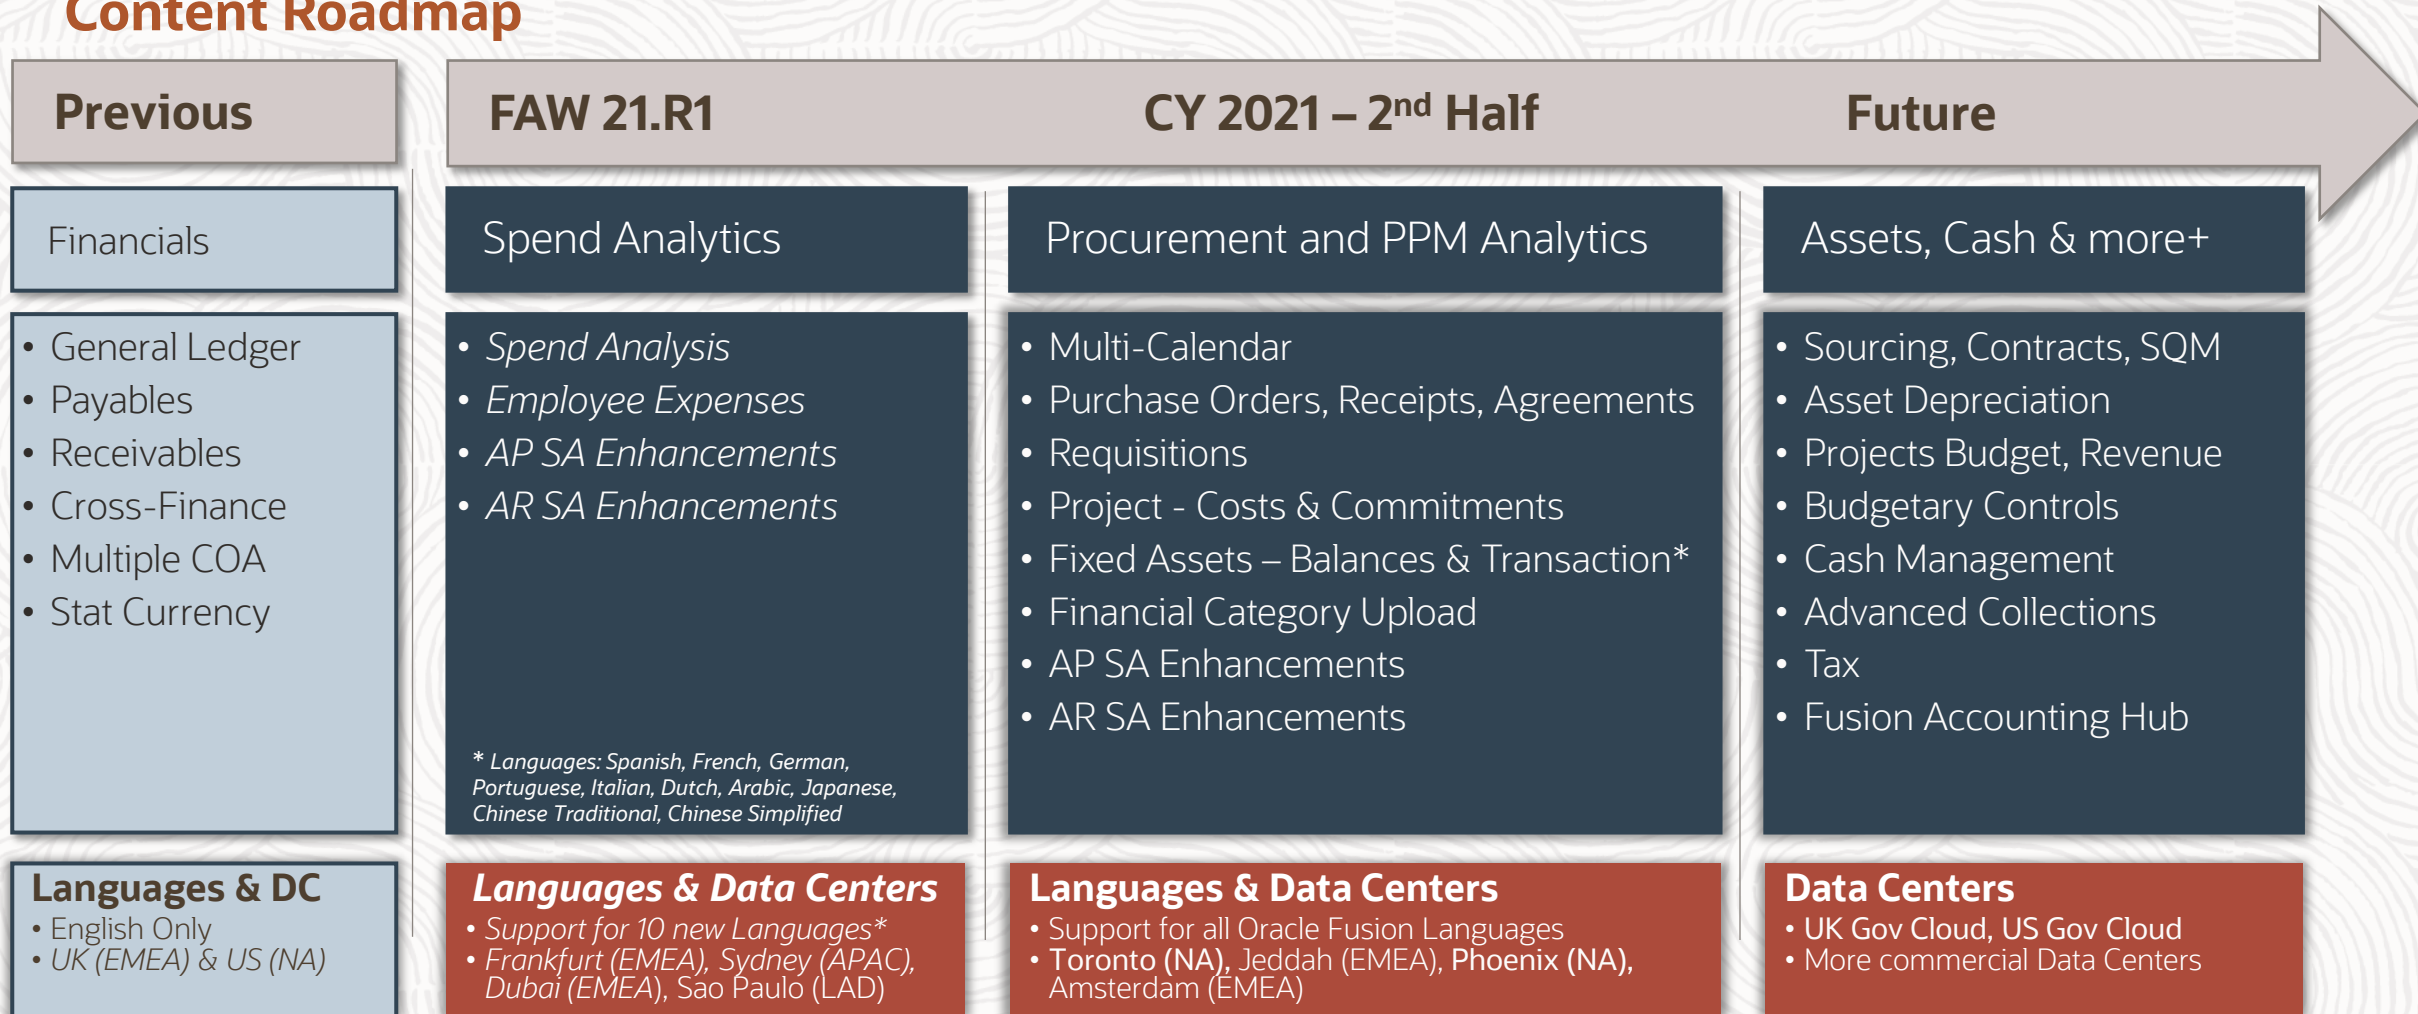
Content Roadmap

Previous

FAW 21.R1

CY 2021 – 2$^{nd}$ Half

Future

Financials

- General Ledger
- Payables
- Receivables
- Cross-Finance
- Multiple COA
- Stat Currency

Languages & DC
• English Only
• UK (EMEA) & US (NA)

Spend Analytics

- Spend Analysis
- Employee Expenses
- AP SA Enhancements
- AR SA Enhancements

* Languages: Spanish, French, German, Portuguese, Italian, Dutch, Arabic, Japanese, Chinese Traditional, Chinese Simplified

Languages & Data Centers
• Support for 10 new Languages*
• Frankfurt (EMEA), Sydney (APAC), Dubai (EMEA), Sao Paulo (LAD)

Procurement and PPM Analytics

- Multi-Calendar
- Purchase Orders, Receipts, Agreements
- Requisitions
- Project - Costs & Commitments
- Fixed Assets – Balances & Transaction*
- Financial Category Upload
- AP SA Enhancements
- AR SA Enhancements

Languages & Data Centers
• Support for all Oracle Fusion Languages
• Toronto (NA), Jeddah (EMEA), Phoenix (NA), Amsterdam (EMEA)

Assets, Cash & more+

- Sourcing, Contracts, SQM
- Asset Depreciation
- Projects Budget, Revenue
- Budgetary Controls
- Cash Management
- Advanced Collections
- Tax
- Fusion Accounting Hub

Data Centers
• UK Gov Cloud, US Gov Cloud
• More commercial Data Centers